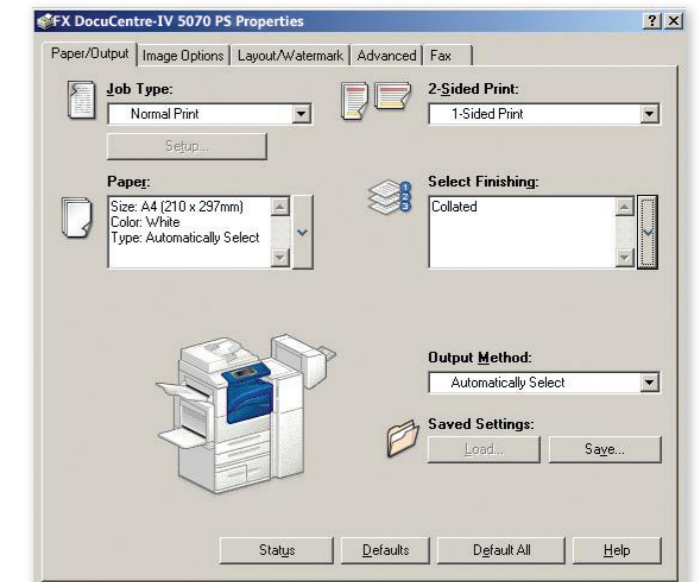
FX DocuCentre-IV 5070 PS Properties

?
X

Paper/Output
Image Options
Layout/Watermark
Advanced
Fax

Job Type:
Normal Print
Setup...

2-Sided Print:
1-Sided Print

Paper:
Size: A4 (210 x 297mm)
Color: White
Type: Automatically Select

Select Finishing:
Collated

Output Method:
Automatically Select

Saved Settings:
Load...
Save...

Status
Defaults
Default All
Help